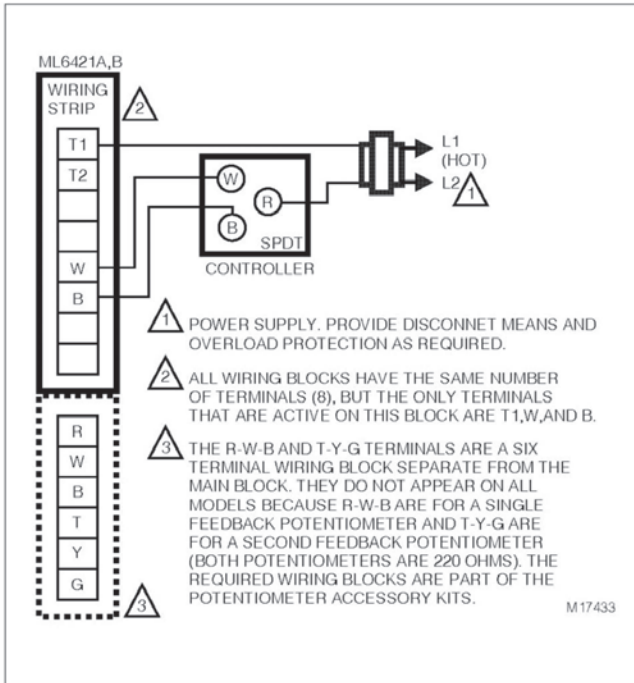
ML6421A,B

WIRING STRIP

2

T1

T2

W

B

R

W

B

T

Y

G

3

W

R

B

SPDT

CONTROLLER

L1 (HOT)

L2

1

1 POWER SUPPLY. PROVIDE DISCONNET MEANS AND OVERLOAD PROTECTION AS REQUIRED.

2 ALL WIRING BLOCKS HAVE THE SAME NUMBER OF TERMINALS (8), BUT THE ONLY TERMINALS THAT ARE ACTIVE ON THIS BLOCK ARE T1,W,AND B.

3 THE R-W-B AND T-Y-G TERMINALS ARE A SIX TERMINAL WIRING BLOCK SEPARATE FROM THE MAIN BLOCK. THEY DO NOT APPEAR ON ALL MODELS BECAUSE R-W-B ARE FOR A SINGLE FEEDBACK POTENTIOMETER AND T-Y-G ARE FOR A SECOND FEEDBACK POTENTIOMETER (BOTH POTENTIOMETERS ARE 220 OHMS). THE REQUIRED WIRING BLOCKS ARE PART OF THE POTENTIOMETER ACCESSORY KITS.

M17433